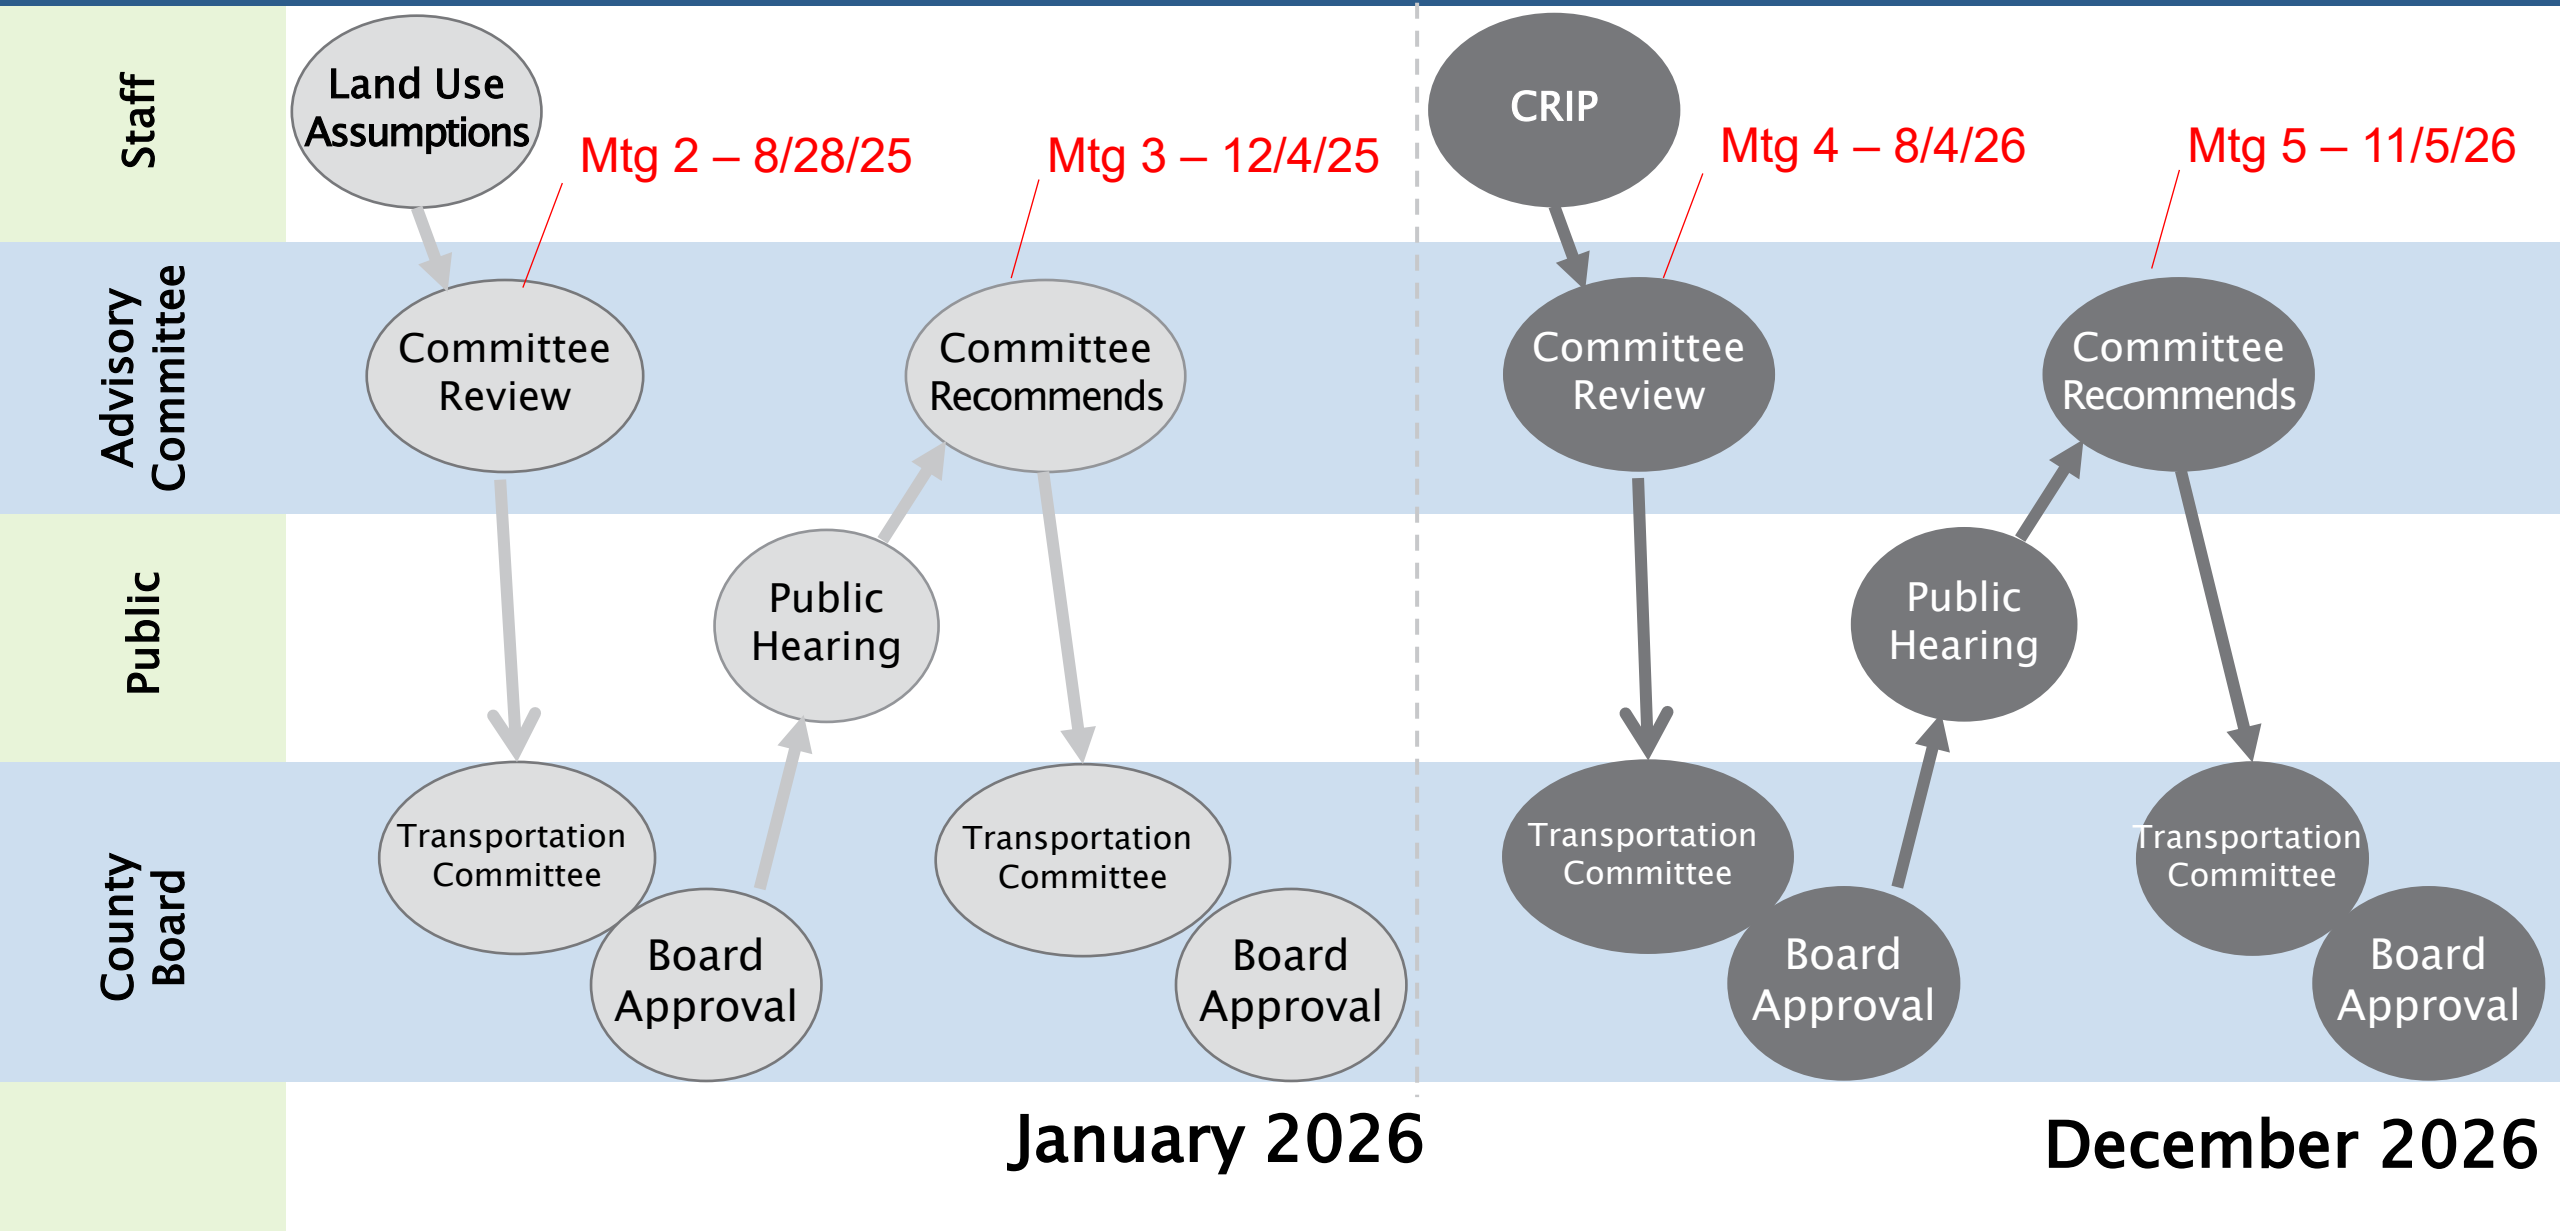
Staff

Advisory Committee

Public

County Board

Land Use Assumptions

Mtg 2 – 8/28/25

Mtg 3 – 12/4/25

CRIP

Mtg 4 – 8/4/26

Mtg 5 – 11/5/26

Committee Review

Committee Recommends

Committee Review

Committee Recommends

Public Hearing

Public Hearing

Transportation Committee

Board Approval

Transportation Committee

Board Approval

Transportation Committee

Board Approval

Transportation Committee

Board Approval

January 2026

December 2026